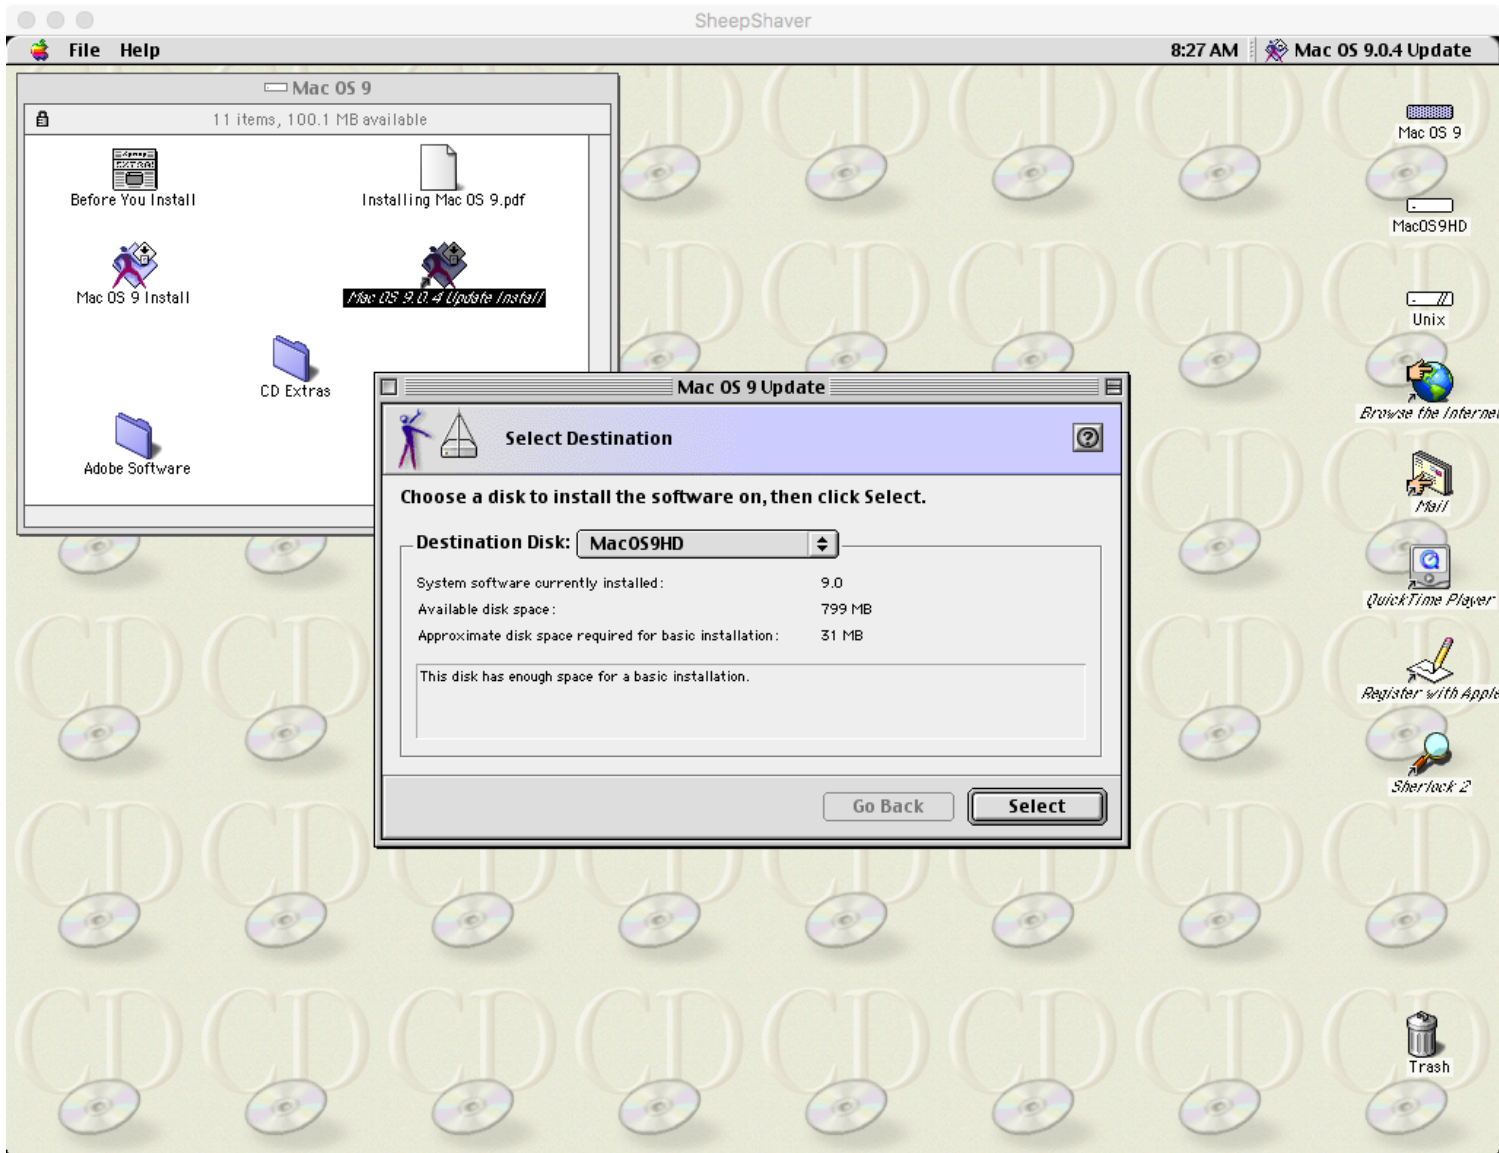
SheepShaver

File Help

8:27 AM Mac OS 9.0.4 Update

Mac OS 9

11 items, 100.1 MB available

Before You Install

Installing Mac OS 9.pdf

Mac OS 9 Install

Mac OS 9.0.4 Update Install

CD Extras

Adobe Software

Mac OS 9

MacOS9HD

Unix

Browse the Interne

Mail

QuickTime Player

Register with Apple

Sherlock 2

Trash

Mac OS 9 Update

Select Destination

Choose a disk to install the software on, then click Select.

Destination Disk: MacOS9HD

| System software currently installed: | 9.0 |
|---|---|
| Available disk space: | 799 MB |
| Approximate disk space required for basic installation: | 31 MB |

This disk has enough space for a basic installation.

Go Back

Select